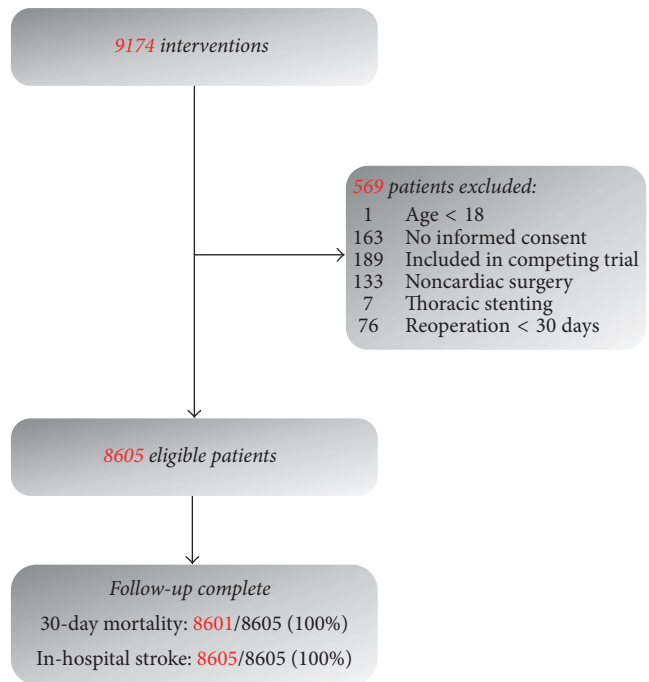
9174 interventions

569 patients excluded:

| | |
|---|---|
| 1 | Age < 18 |
| 163 | No informed consent |
| 189 | Included in competing trial |
| 133 | Noncardiac surgery |
| 7 | Thoracic stenting |
| 76 | Reoperation < 30 days |

8605 eligible patients

Follow-up complete

30-day mortality: 8601/8605 (100%)

In-hospital stroke: 8605/8605 (100%)